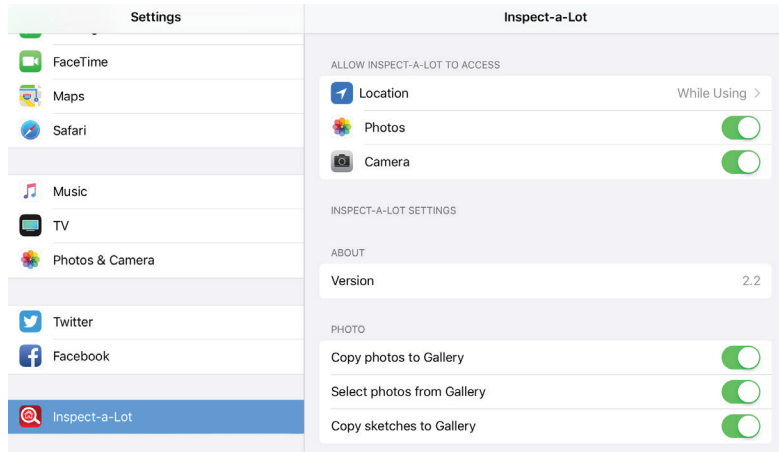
Settings

FaceTime

Maps

Safari

Music

TV

Photos & Camera

Twitter

Facebook

Inspect-a-Lot

Inspect-a-Lot

ALLOW INSPECT-A-LOT TO ACCESS

Location While Using >

Photos

Camera

INSPECT-A-LOT SETTINGS

ABOUT

Version 2.2

PHOTO

Copy photos to Gallery

Select photos from Gallery

Copy sketches to Gallery